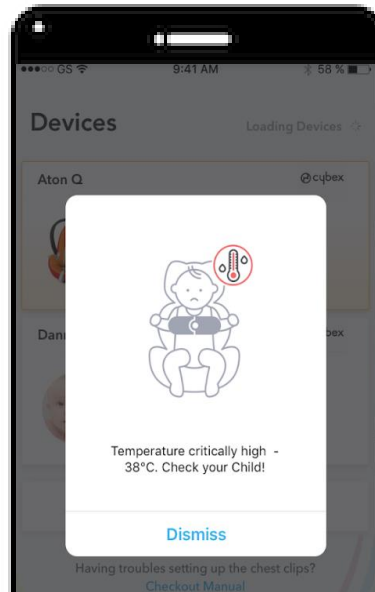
●●●○○ GS

9:41 AM

58 %

Devices

Loading Devices

Aton Q

cybex

Dan

bex

Temperature critically high - 38°C. Check your Child!

Dismiss

Having troubles setting up the chest clips?

Checkout Manual